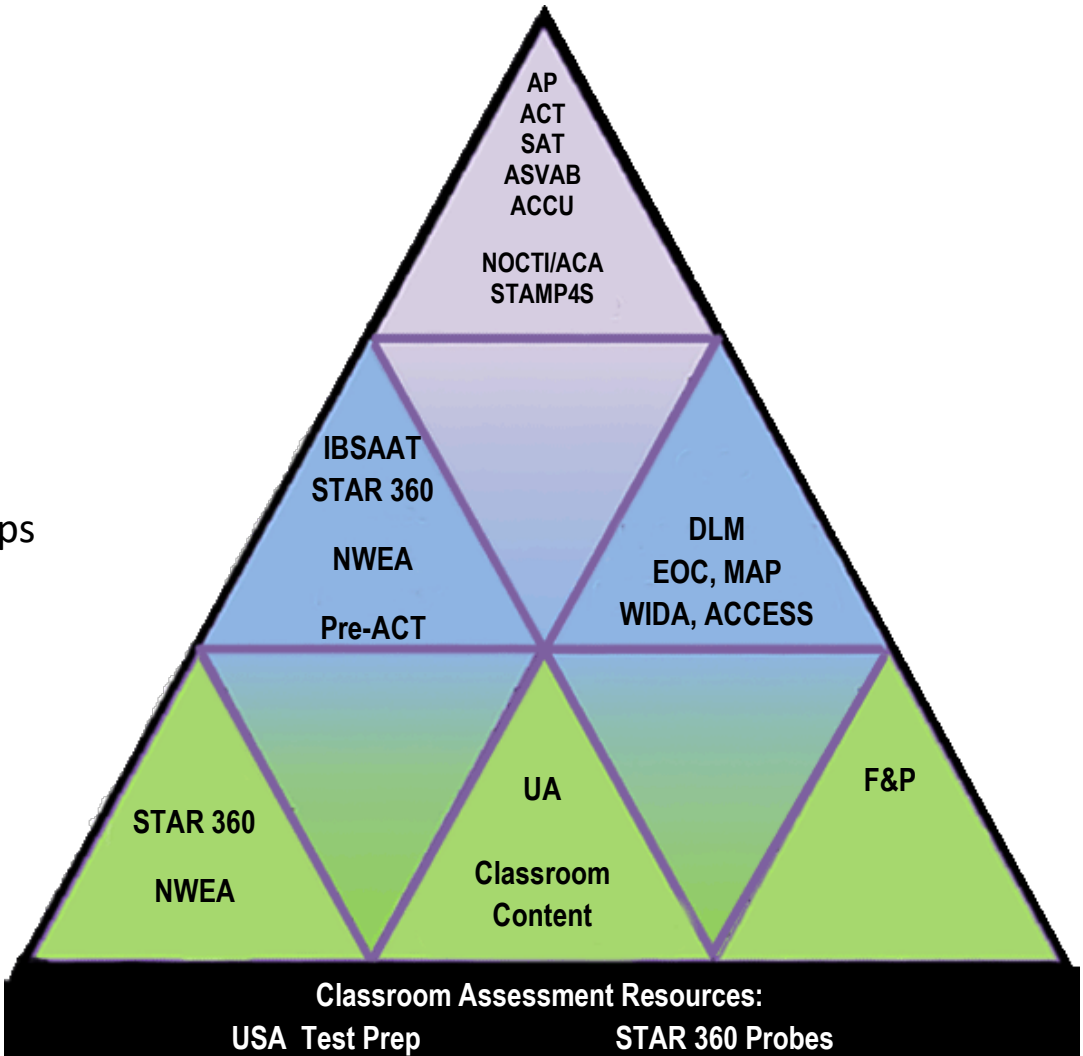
AP
ACT
SAT
ASVAB
ACCU

NOCTI/ACA
STAMP4S

ps

IBSAAT
STAR 360

NWEA

Pre-ACT

DLM
EOC, MAP
WIDA, ACCESS

STAR 360

NWEA

UA

Classroom
Content

F&P

Classroom Assessment Resources:
USA Test Prep STAR 360 Probes